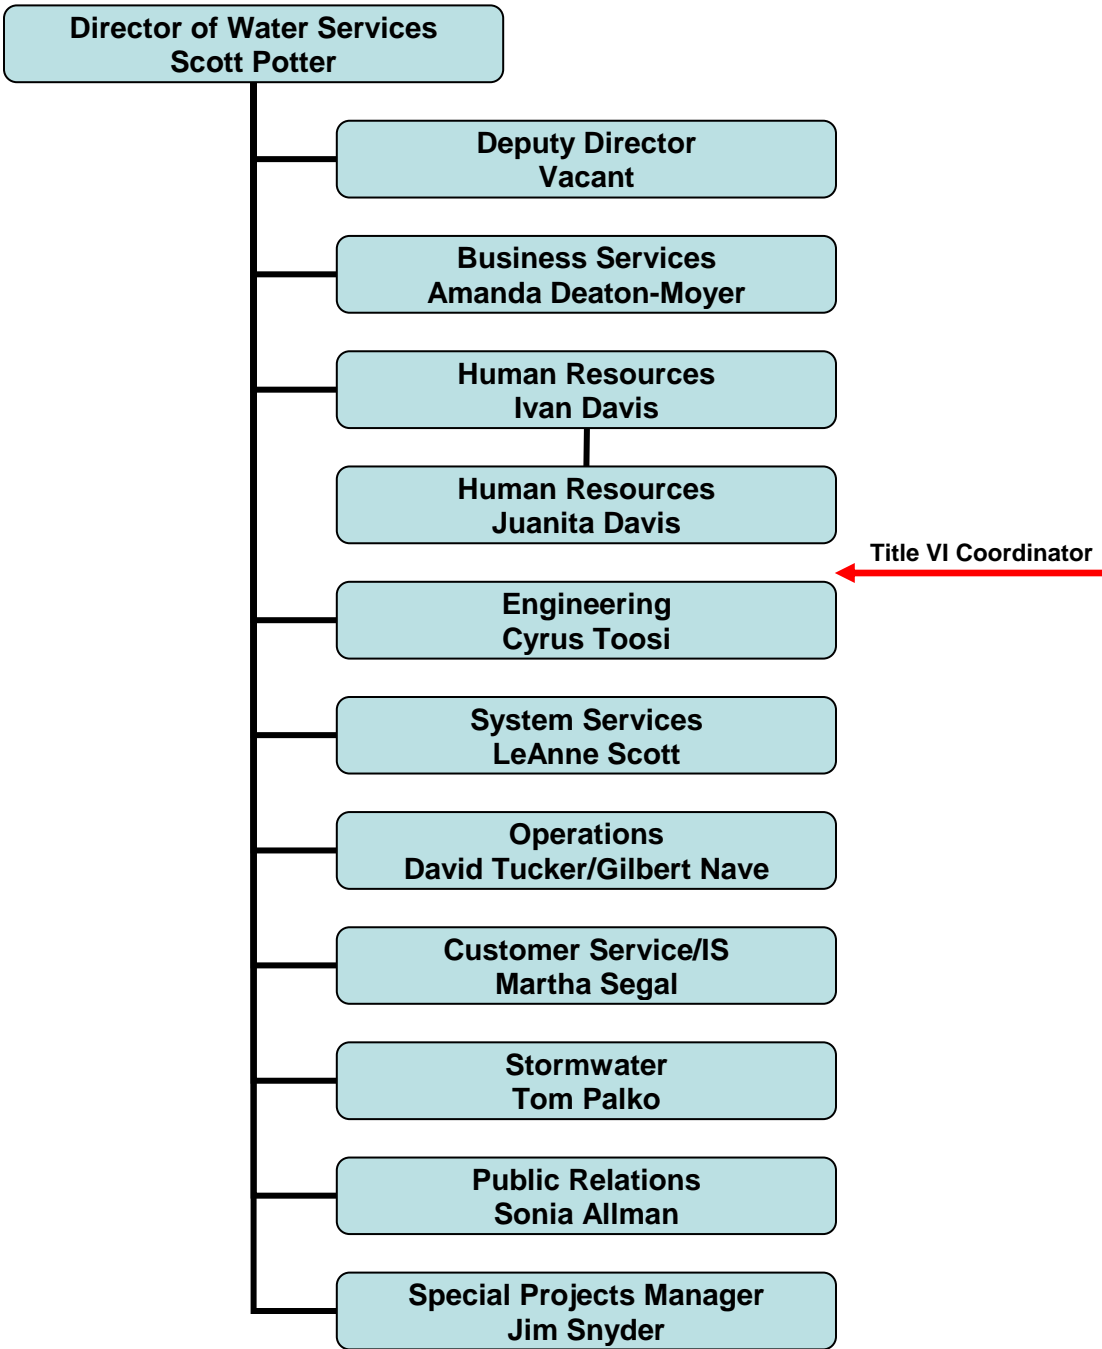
Director of Water Services
Scott Potter

Deputy Director
Vacant

Business Services
Amanda Deaton-Moyer

Human Resources
Ivan Davis

Human Resources
Juanita Davis

Title VI Coordinator

Engineering
Cyrus Toosi

System Services
LeAnne Scott

Operations
David Tucker/Gilbert Nave

Customer Service/IS
Martha Segal

Stormwater
Tom Palko

Public Relations
Sonia Allman

Special Projects Manager
Jim Snyder